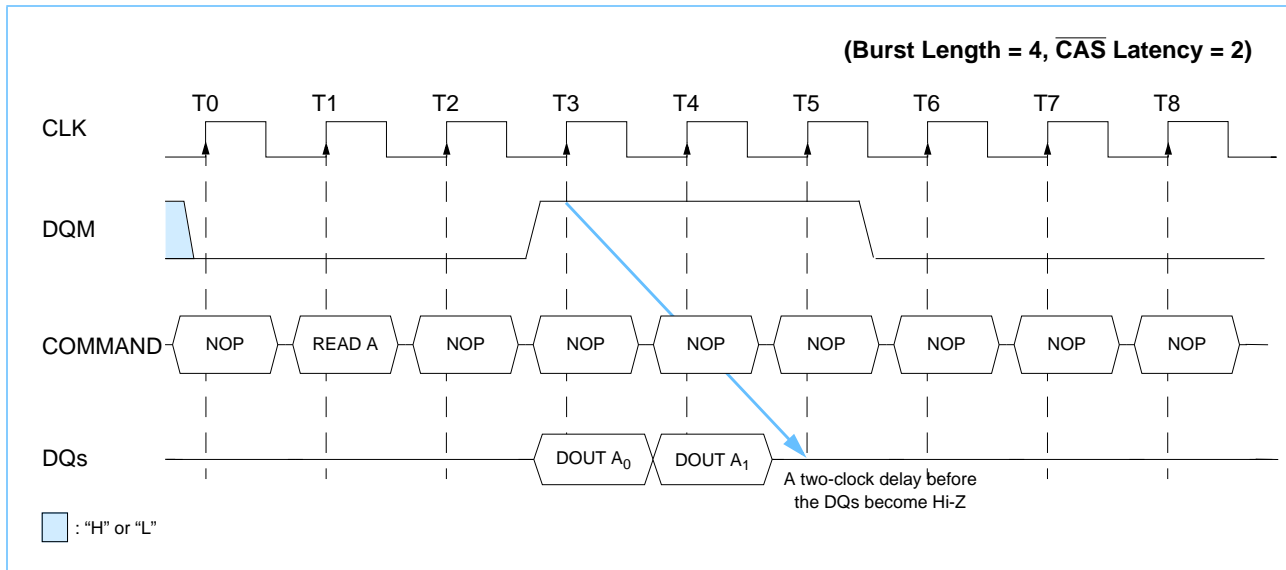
(Burst Length = 4, $\overline{\text{CAS}}$ Latency = 2)

T0 T1 T2 T3 T4 T5 T6 T7 T8

CLK

DQM

COMMAND NOP READ A NOP NOP NOP NOP NOP NOP NOP

DQs DOUT $A_0$ DOUT $A_1$

A two-clock delay before the DQs become Hi-Z

: “H” or “L”